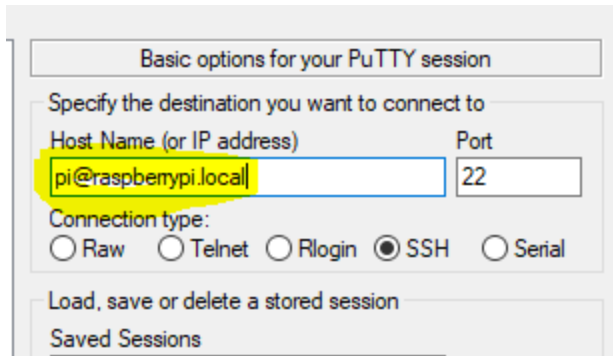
Basic options for your PuTTY session

Specify the destination you want to connect to

Host Name (or IP address)

Port

pi@raspberrypi.local

22

Connection type:

Raw Telnet Rlogin SSH Serial

Load, save or delete a stored session

Saved Sessions